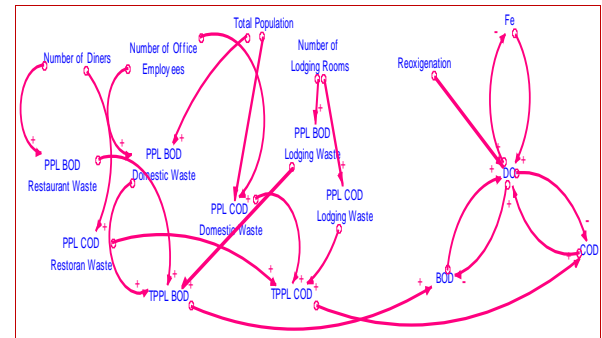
Total Population

Fe

Number of Diners

Number of Office Employees

Number of Lodging Rooms

Reoxigenation

PPL BOD Lodging Waste

PPL BOD Restaurant Waste

PPL BOD Domestic Waste

DO

PPL COD Lodging Waste

PPL COD Domestic Waste

PPL COD Restoran Waste

COD

BOD

TPPL BOD

TPPL COD

+
+
+
+
+
+
+
+
+
+
+
+
+
+
+
+
+
+
+
+
-
-
-
-